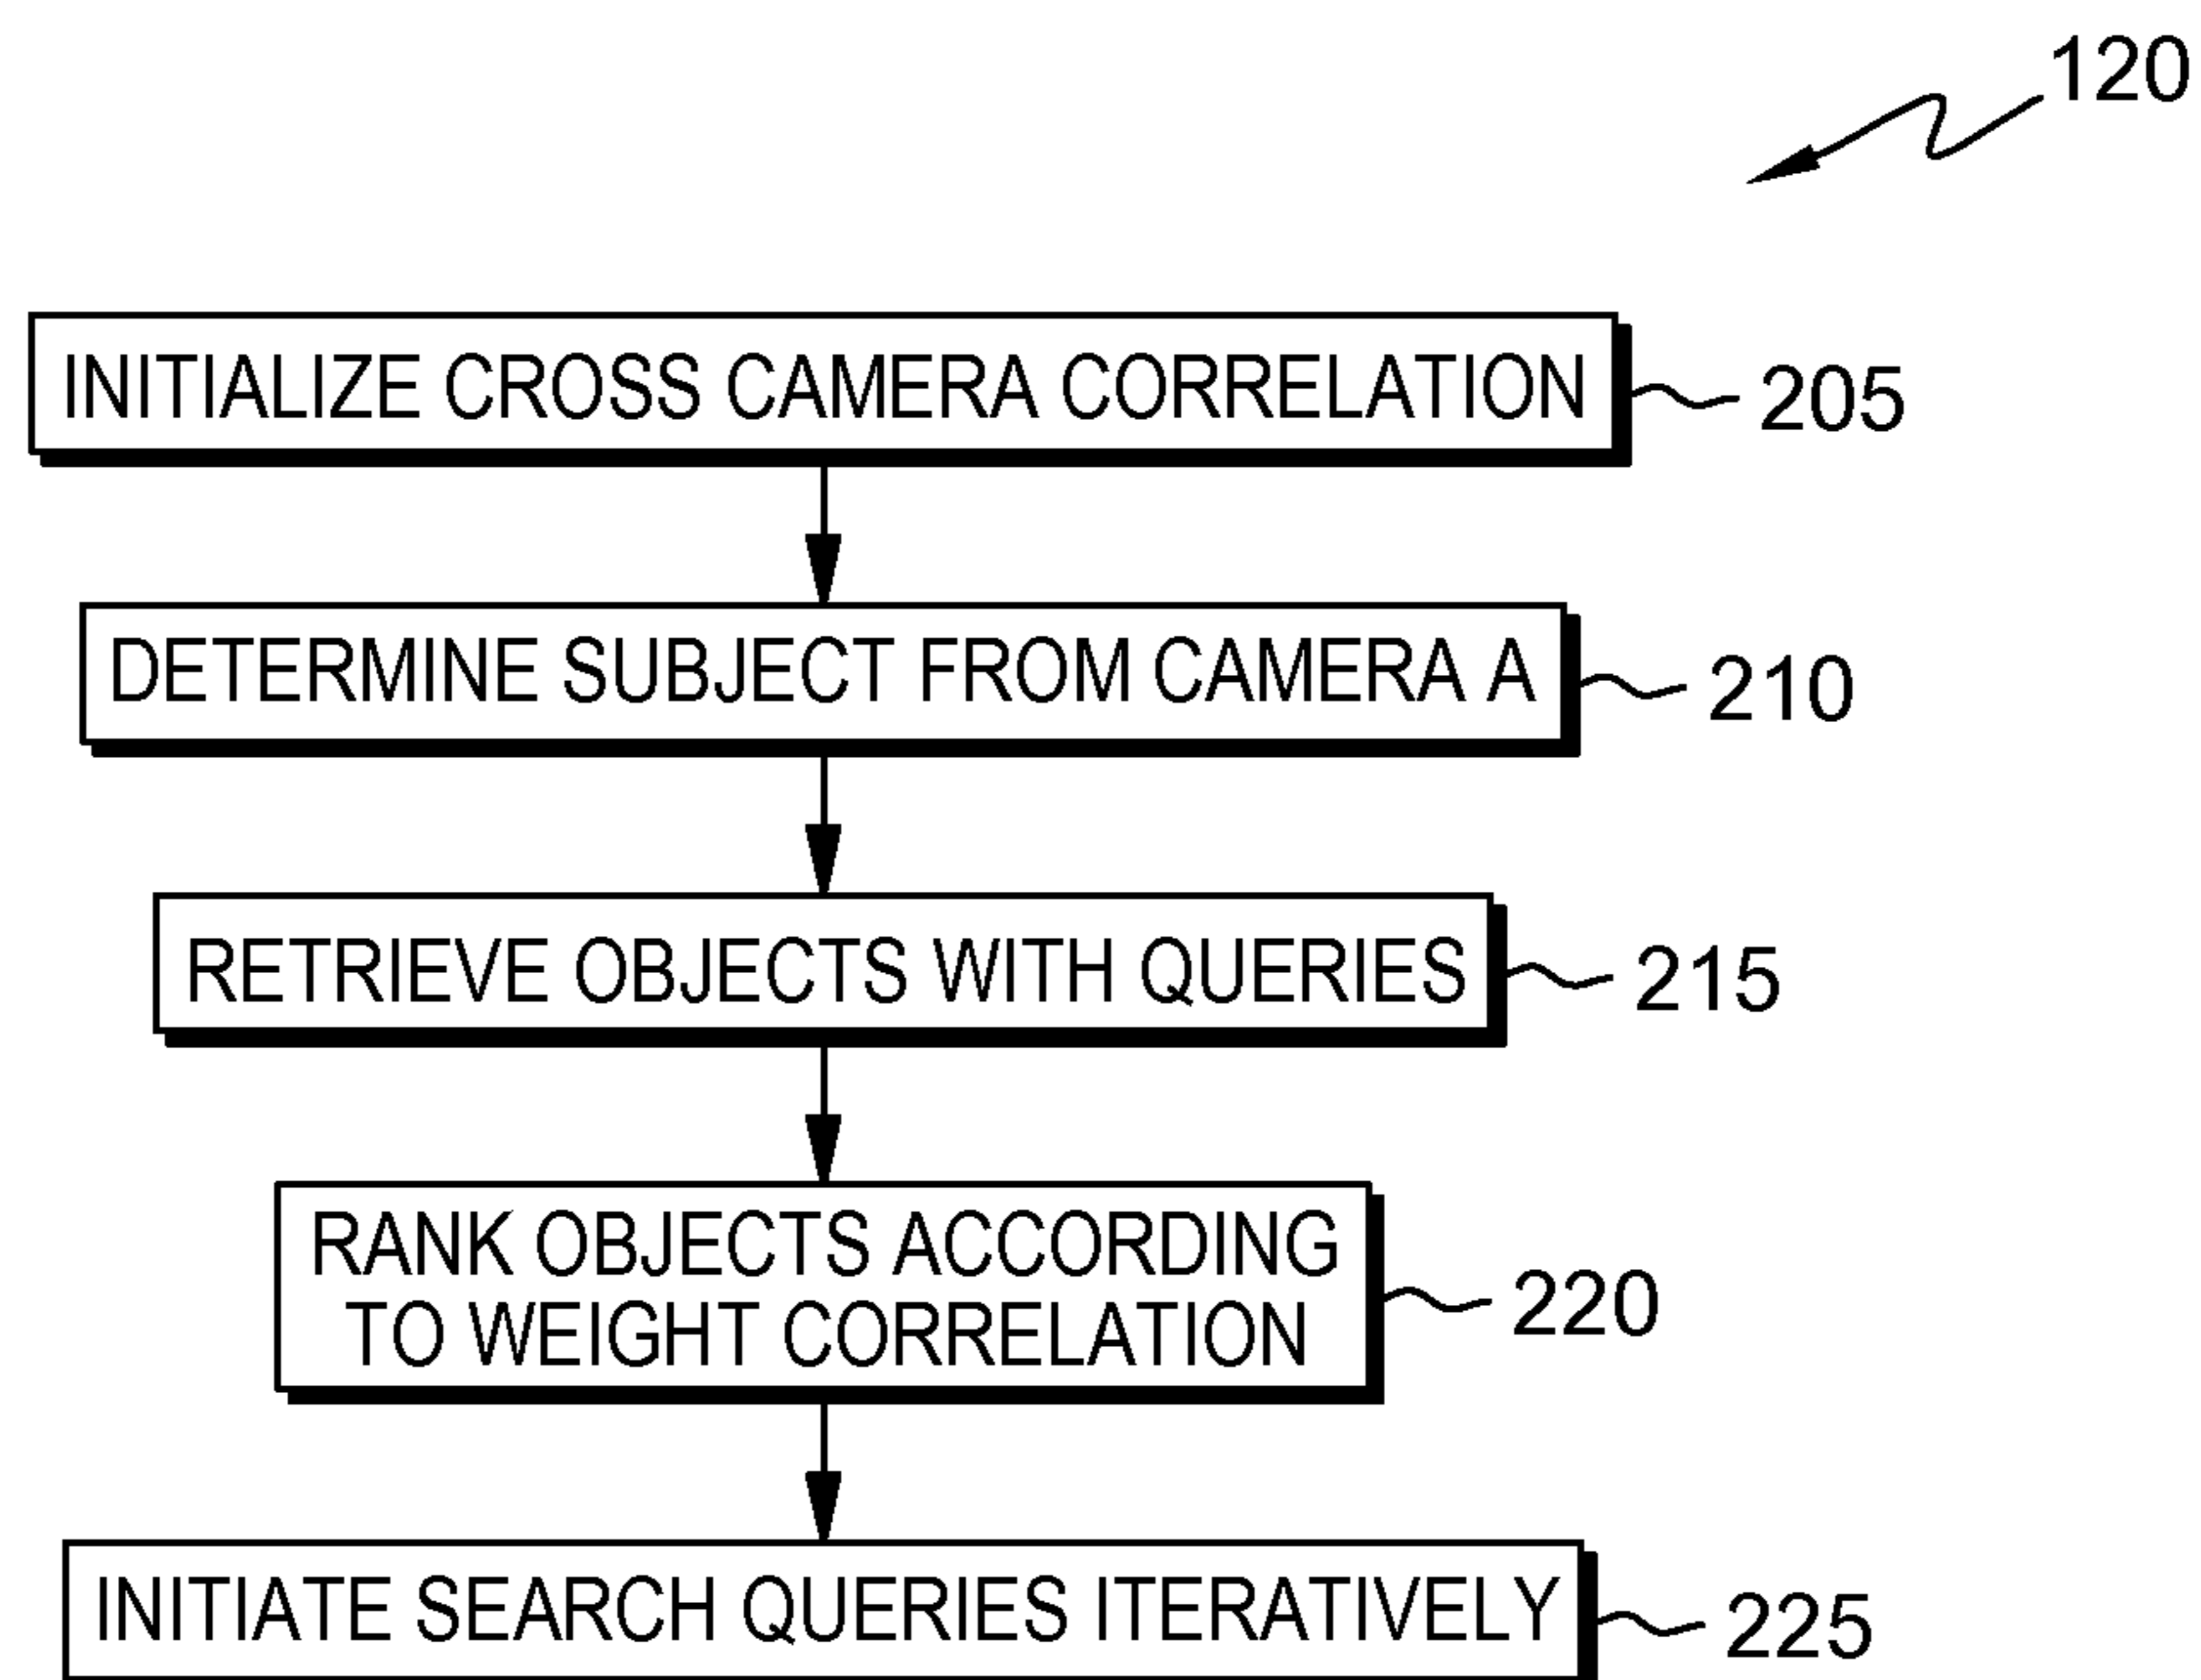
120

INITIALIZE CROSS CAMERA CORRELATION 205

DETERMINE SUBJECT FROM CAMERA A 210

RETRIEVE OBJECTS WITH QUERIES 215

RANK OBJECTS ACCORDING TO WEIGHT CORRELATION 220

INITIATE SEARCH QUERIES ITERATIVELY 225